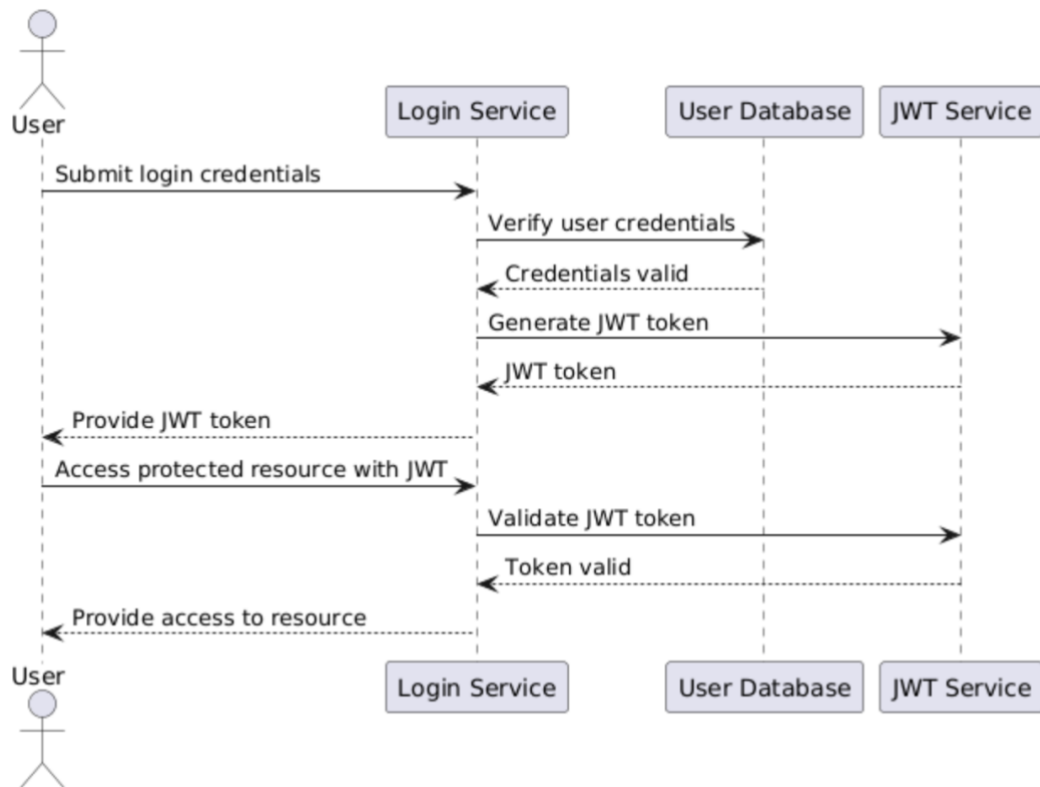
User

Login Service

User Database

JWT Service

Submit login credentials

Verify user credentials

Credentials valid

Generate JWT token

JWT token

Provide JWT token

Access protected resource with JWT

Validate JWT token

Token valid

Provide access to resource

User

Login Service

User Database

JWT Service